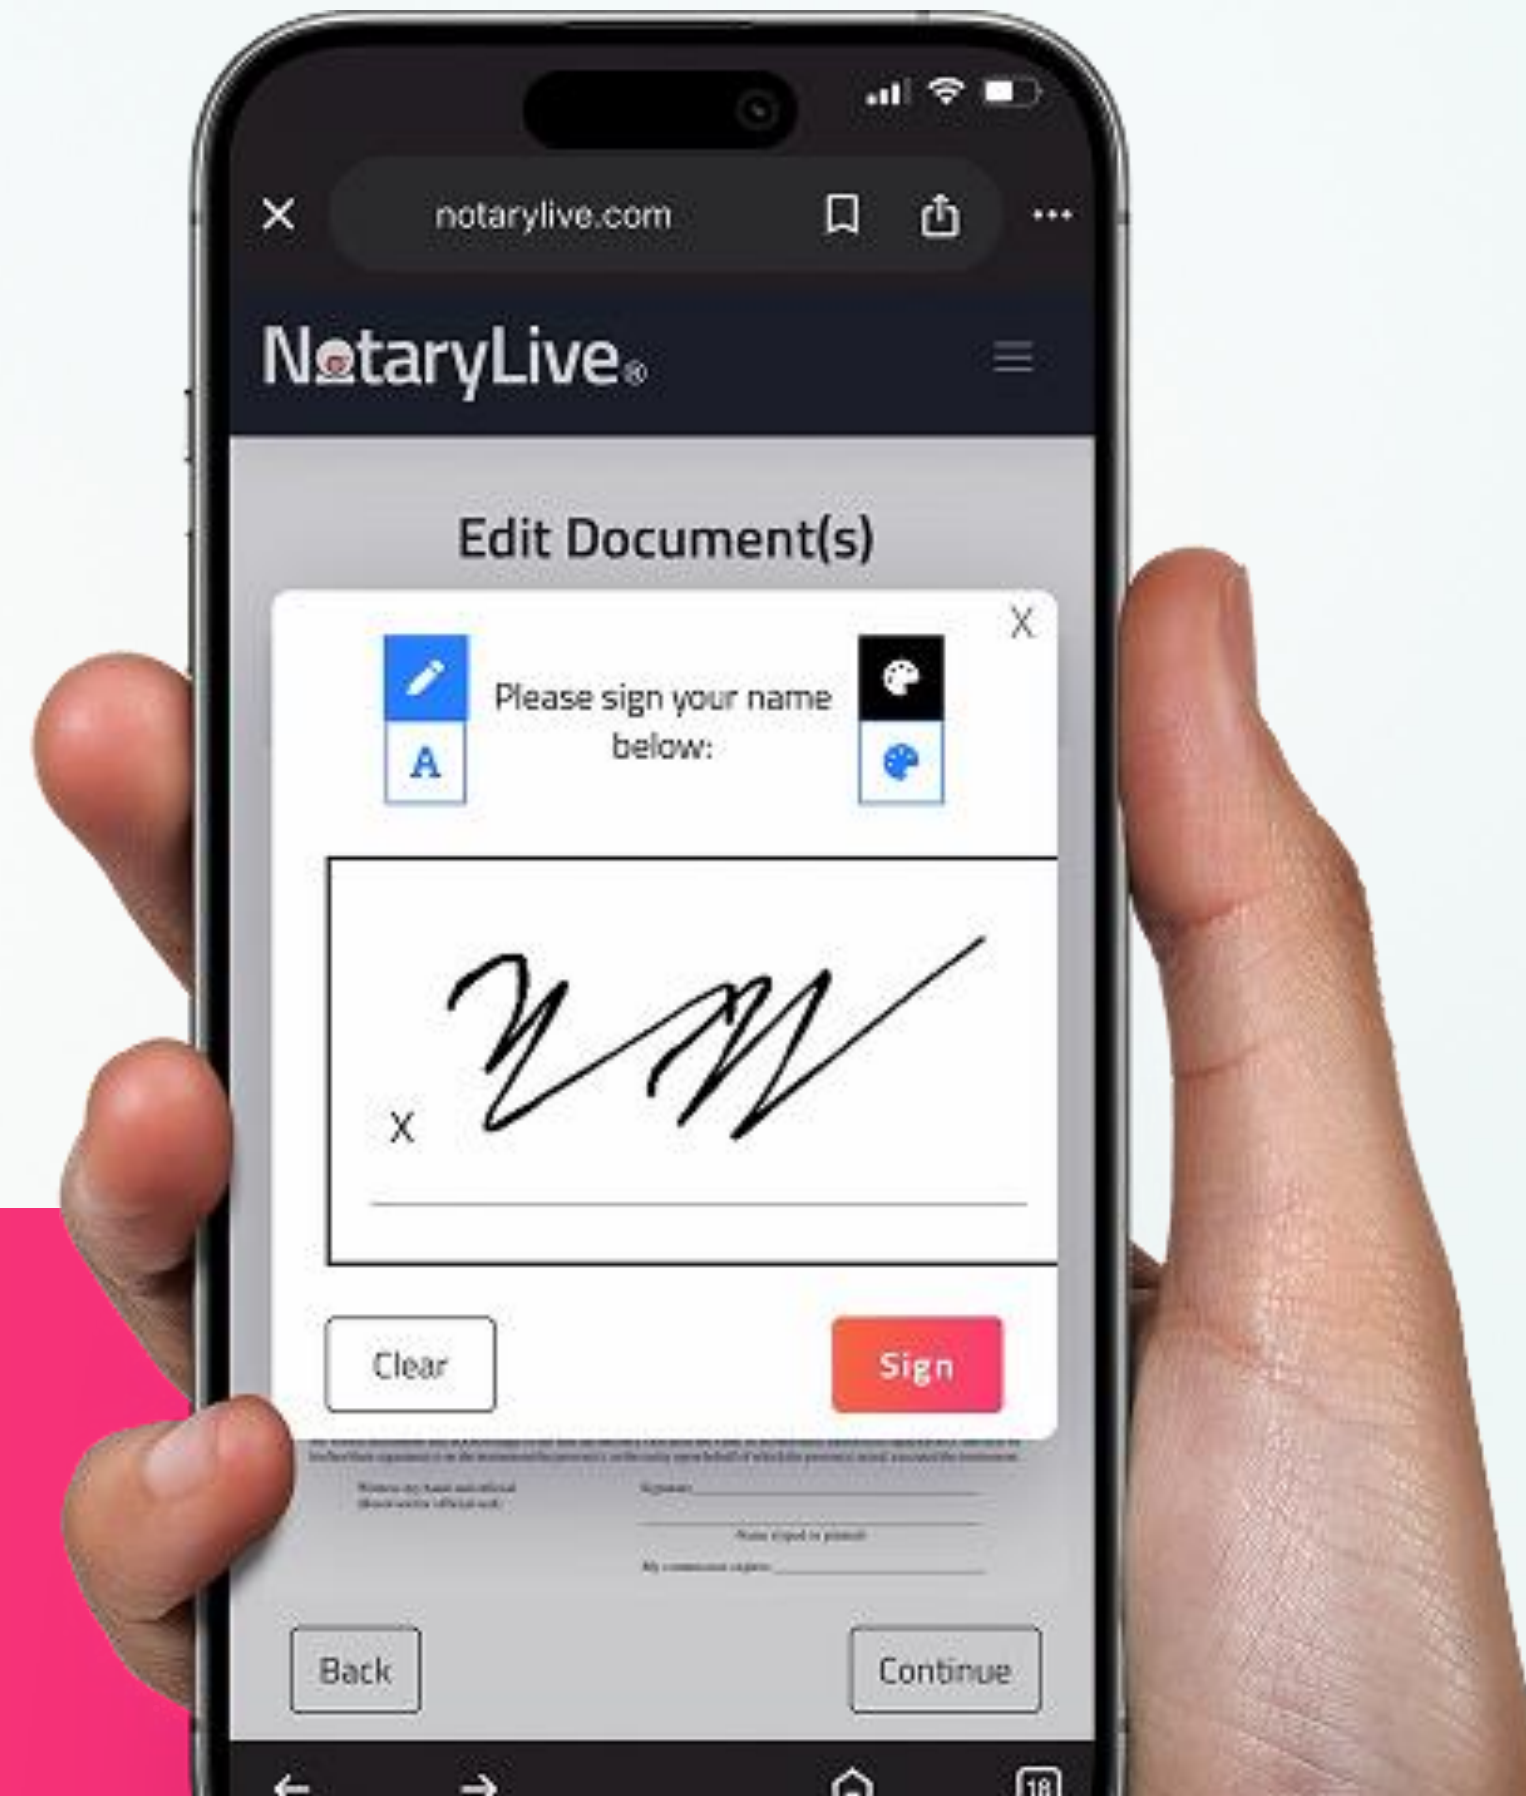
notarylive.com

NotaryLive®

Edit Document(s)

X

A

Please sign your name below:

X

Clear

Sign

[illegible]

Witness my hand and official seal.

Signature

Name (typed or printed)

My commission expires:

Back

Continue

18